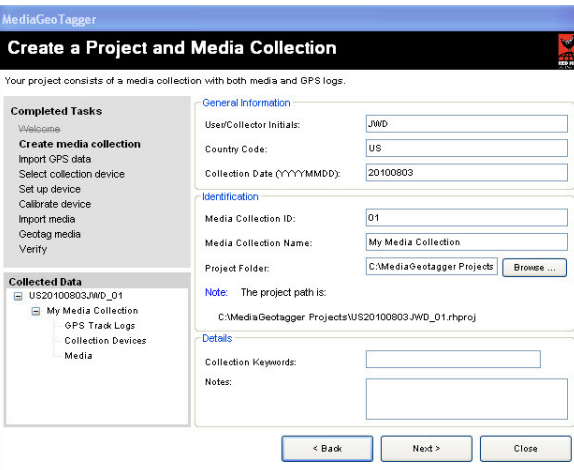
MediaGeoTagger

Create a Project and Media Collection

Your project consists of a media collection with both media and GPS logs.

Completed Tasks
Welcome
Create media collection
Import GPS data
Select collection device
Set up device
Calibrate device
Import media
Geotag media
Verify

Collected Data
US20100803JWD_01
My Media Collection
GPS Track Logs
Collection Devices
Media

General Information
User/Collector Initials: JWD
Country Code: US
Collection Date (YYYYMMDD): 20100803

Identification
Media Collection ID: 01
Media Collection Name: My Media Collection
Project Folder: C:\MediaGeotagger Projects
Browse ...
Note: The project path is:
C:\MediaGeotagger Projects\US20100803JWD_01.rhproj

Details
Collection Keywords:
Notes:

< Back
Next >
Close